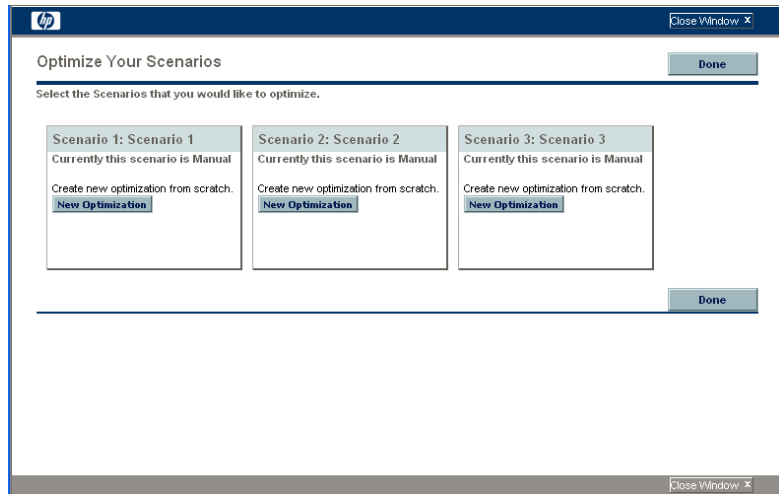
hp

Close Window x

Optimize Your Scenarios

Done

Select the Scenarios that you would like to optimize.

Scenario 1: Scenario 1
Currently this scenario is Manual

Create new optimization from scratch.
New Optimization

Scenario 2: Scenario 2
Currently this scenario is Manual

Create new optimization from scratch.
New Optimization

Scenario 3: Scenario 3
Currently this scenario is Manual

Create new optimization from scratch.
New Optimization

Done

Close Window x